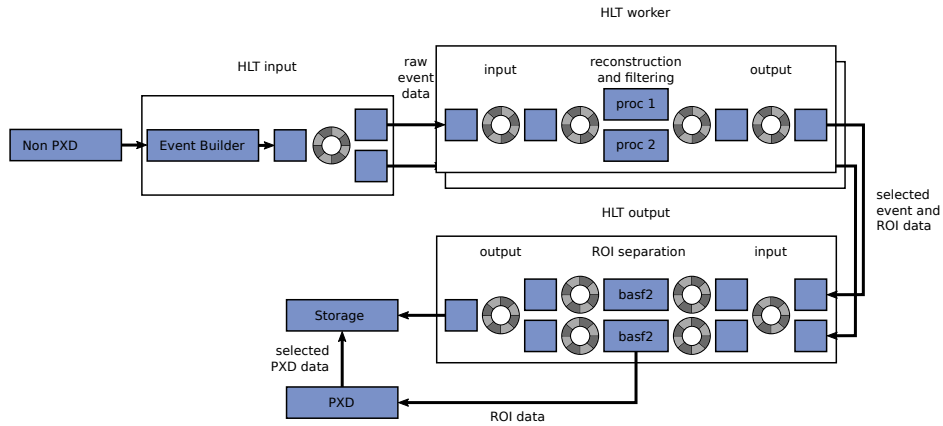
HLT worker

HLT input

raw event data

input

reconstruction and filtering

output

Non PXD

Event Builder

proc 1

proc 2

selected event and ROI data

HLT output

output

ROI separation

input

Storage

basf2

basf2

selected PXD data

PXD

ROI data